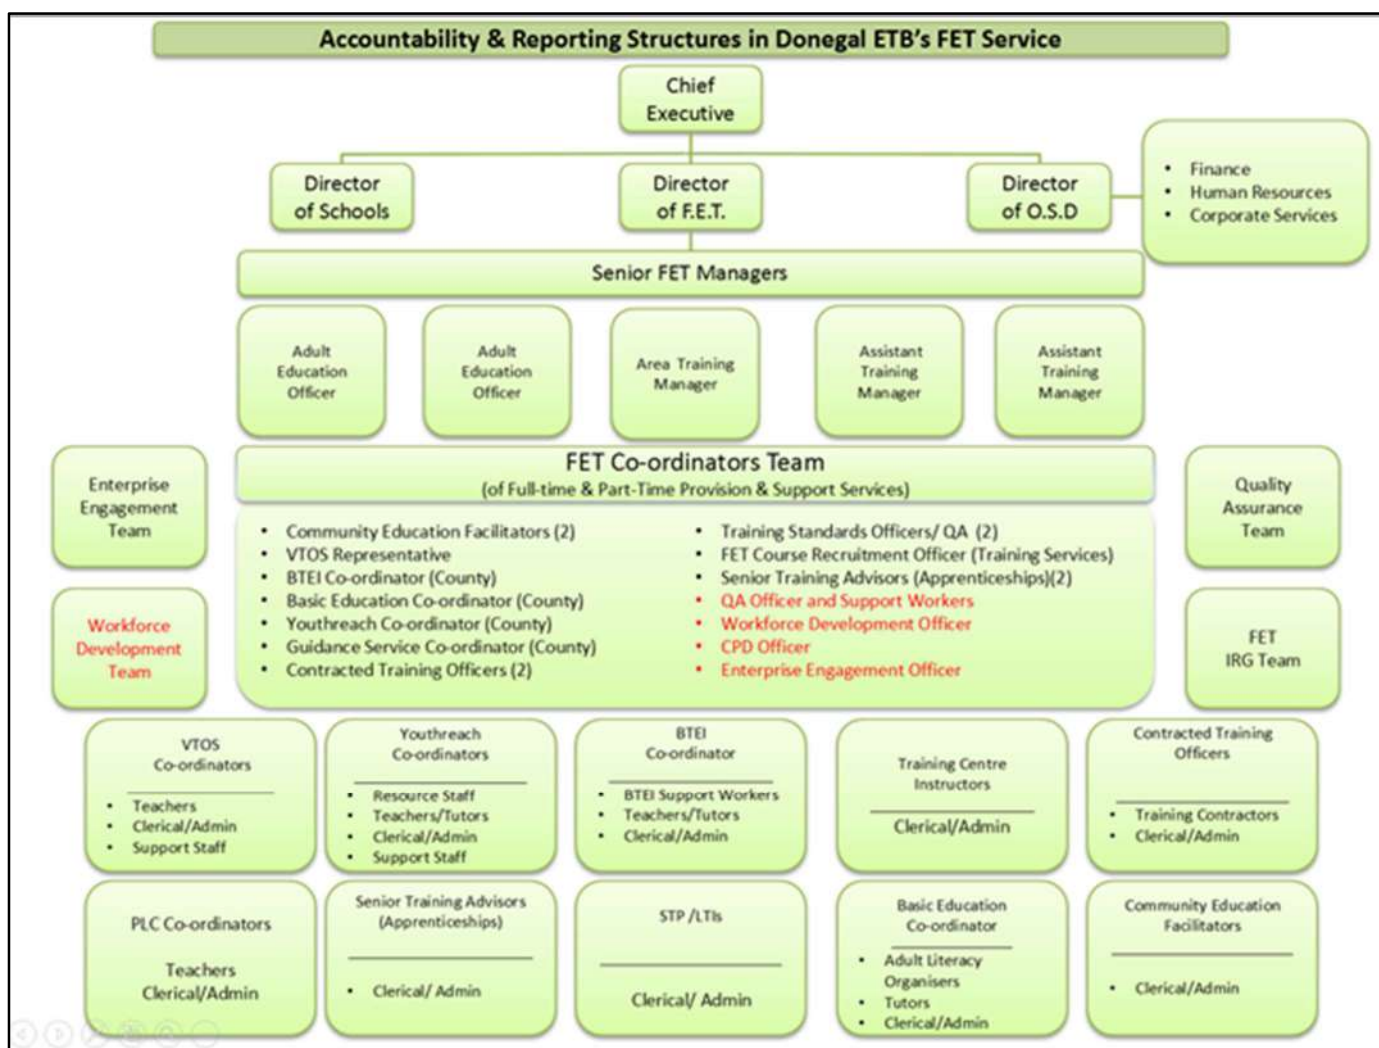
Accountability & Reporting Structures in Donegal ETB's FET Service

Chief Executive

Director of Schools

Director of F.E.T.

Director of O.S.D

- Finance
- Human Resources
- Corporate Services

Senior FET Managers

Adult Education Officer

Adult Education Officer

Area Training Manager

Assistant Training Manager

Assistant Training Manager

Enterprise Engagement Team

FET Co-ordinators Team
(of Full-time & Part-Time Provision & Support Services)

- Community Education Facilitators (2)
- VTOS Representative
- BTEI Co-ordinator (County)
- Basic Education Co-ordinator (County)
- Youthreach Co-ordinator (County)
- Guidance Service Co-ordinator (County)
- Contracted Training Officers (2)

- Training Standards Officers/ QA (2)
- FET Course Recruitment Officer (Training Services)
- Senior Training Advisors (Apprenticeships)(2)
- QA Officer and Support Workers
- Workforce Development Officer
- CPD Officer
- Enterprise Engagement Officer

Quality Assurance Team

Workforce Development Team

FET IRG Team

VTOS Co-ordinators
- Teachers
- Clerical/Admin
- Support Staff

Youthreach Co-ordinators
- Resource Staff
- Teachers/Tutors
- Clerical/Admin
- Support Staff

BTEI Co-ordinator
- BTEI Support Workers
- Teachers/Tutors
- Clerical/Admin

Training Centre Instructors
Clerical/Admin

Contracted Training Officers
- Training Contractors
- Clerical/Admin

PLC Co-ordinators
Teachers
Clerical/Admin

Senior Training Advisors (Apprenticeships)
- Clerical/ Admin

STP /LTIs
Clerical/ Admin

Basic Education Co-ordinator
- Adult Literacy Organisers
- Tutors
- Clerical/Admin

Community Education Facilitators
- Clerical/Admin